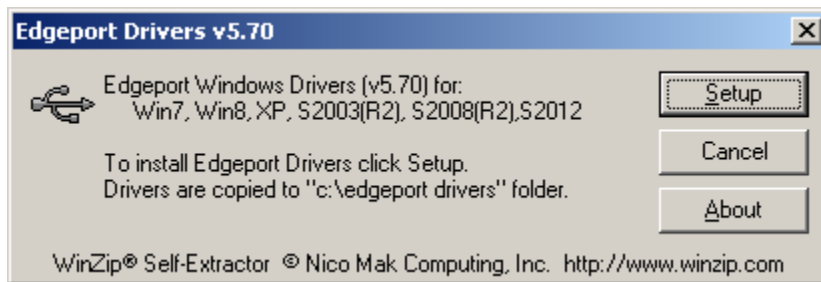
Edgeport Drivers v5.70

Edgeport Windows Drivers (v5.70) for:
Win7, Win8, XP, S2003(R2), S2008(R2),S2012

To install Edgeport Drivers click Setup.
Drivers are copied to "c:\edgeport drivers" folder.

Setup

Cancel

About

WinZip® Self-Extractor © Nico Mak Computing, Inc. http://www.winzip.com